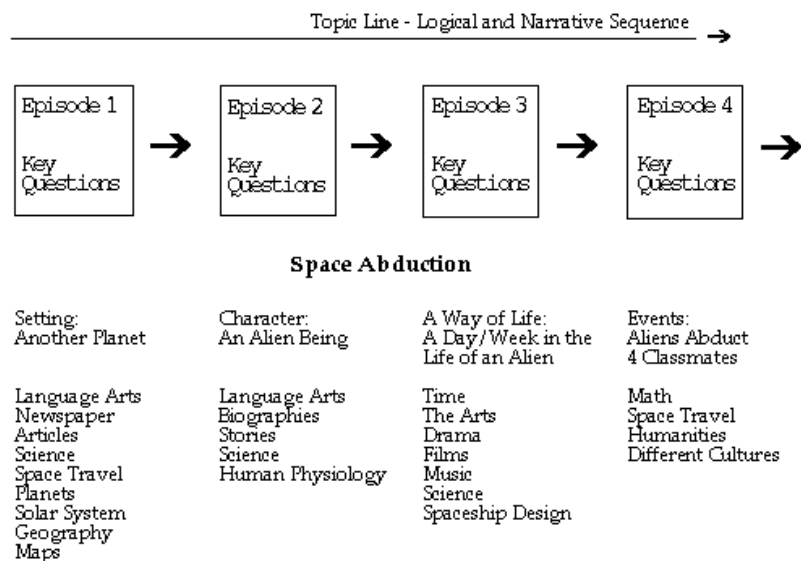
Topic Line - Logical and Narrative Sequence

Episode 1

Key Questions

Episode 2

Key Questions

Episode 3

Key Questions

Episode 4

Key Questions

Space Abduction

Setting:
Another Planet

Language Arts
Newspaper
Articles
Science
Space Travel
Planets
Solar System
Geography
Maps

Character:
An Alien Being

Language Arts
Biographies
Stories
Science
Human Physiology

A Way of Life:
A Day/Week in the Life of an Alien

Time
The Arts
Drama
Films
Music
Science
Spaceship Design

Events:
Aliens Abduct
4 Classmates

Math
Space Travel
Humanities
Different Cultures